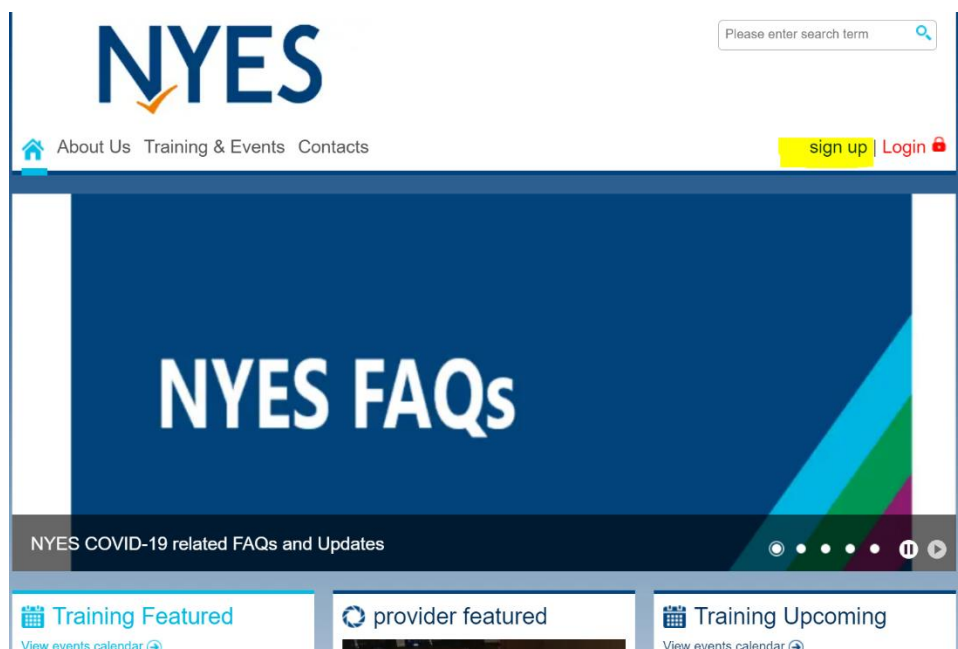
NYES

Please enter search term

About Us Training & Events Contacts

sign up | Login

NYES FAQs

NYES COVID-19 related FAQs and Updates

Training Featured

View events calendar

provider featured

Training Upcoming

View events calendar